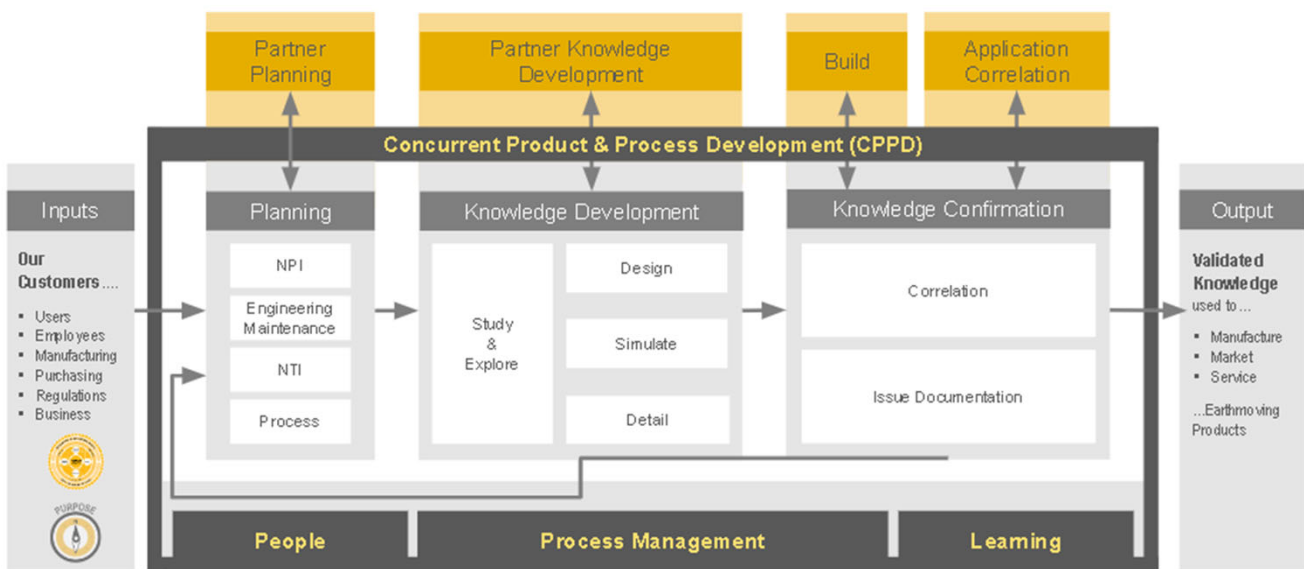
Partner Planning

Partner Knowledge Development

Build

Application Correlation

Concurrent Product & Process Development (CPPD)

Inputs

Our Customers....

- Users
- Employees
- Manufacturing
- Purchasing
- Regulations
- Business

PURPOSE

Planning

NPI

Engineering Maintenance

NTI

Process

Knowledge Development

Study & Explore

Design

Simulate

Detail

Knowledge Confirmation

Correlation

Issue Documentation

Output

Validated Knowledge used to...

- Manufacture
- Market
- Service

...Earthmoving Products

People

Process Management

Learning